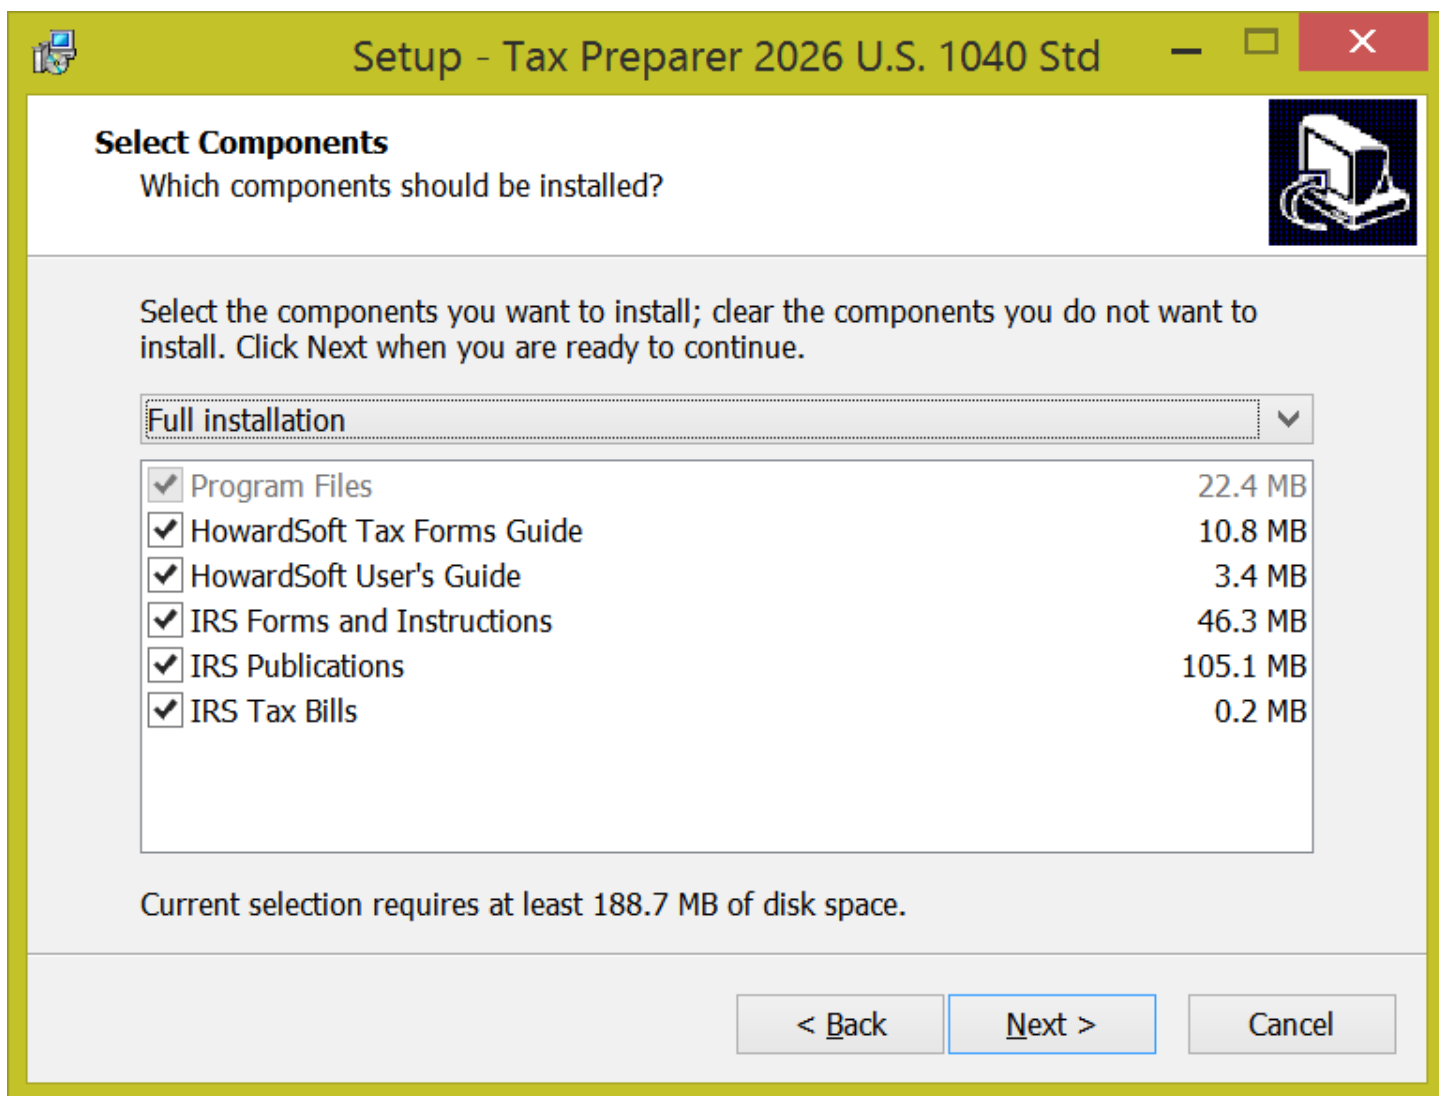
Setup - Tax Preparer 2026 U.S. 1040 Std

Select Components

Which components should be installed?

Select the components you want to install; clear the components you do not want to install. Click Next when you are ready to continue.

Full installation

| Component | Size |
|---|---|
| Program Files | 22.4 MB |
| HowardSoft Tax Forms Guide | 10.8 MB |
| HowardSoft User's Guide | 3.4 MB |
| IRS Forms and Instructions | 46.3 MB |
| IRS Publications | 105.1 MB |
| IRS Tax Bills | 0.2 MB |

Current selection requires at least 188.7 MB of disk space.

< Back Next > Cancel